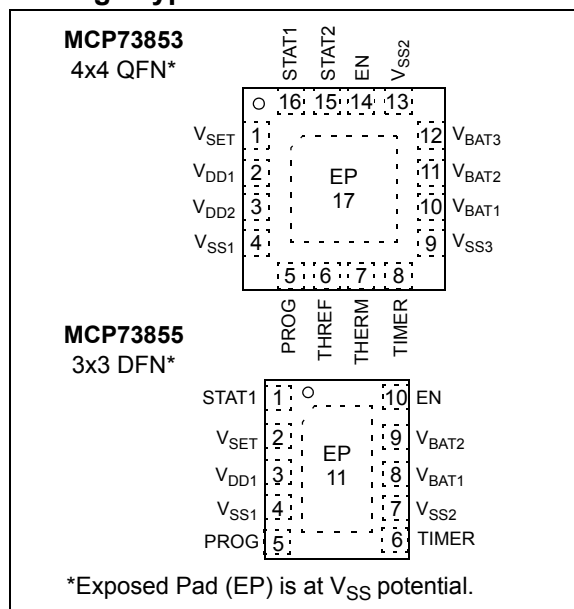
MCP73853
4x4 QFN*

STAT1 STAT2 EN $V_{SS2}$

16 15 14 13

$V_{SET}$ 1
$V_{DD1}$ 2
$V_{DD2}$ 3
$V_{SS1}$ 4

EP
17

12 $V_{BAT3}$
11 $V_{BAT2}$
10 $V_{BAT1}$
9 $V_{SS3}$

5 6 7 8

PROG THREF THERM TIMER

MCP73855
3x3 DFN*

STAT1 1
$V_{SET}$ 2
$V_{DD1}$ 3
$V_{SS1}$ 4
PROG 5

EP
11

10 EN
9 $V_{BAT2}$
8 $V_{BAT1}$
7 $V_{SS2}$
6 TIMER

*Exposed Pad (EP) is at $V_{SS}$ potential.